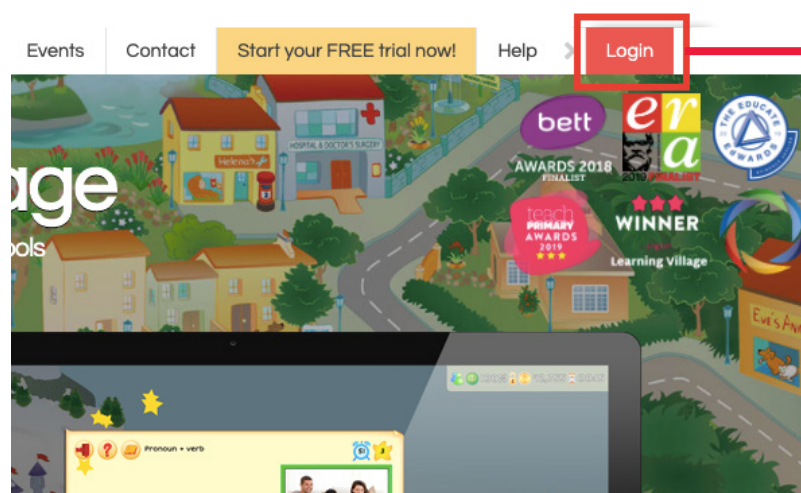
Events Contact Start your FREE trial now! Help Login

age

ools

Helena's

HOSPITAL & DOCTOR'S SURGERY

bett

AWARDS 2018
FINALIST

era

2019 FINALIST

THE EDUCATE AWARDS

teach PRIMARY AWARDS 2019

WINNER

Learning Village

Eve's

Pronoun + verb